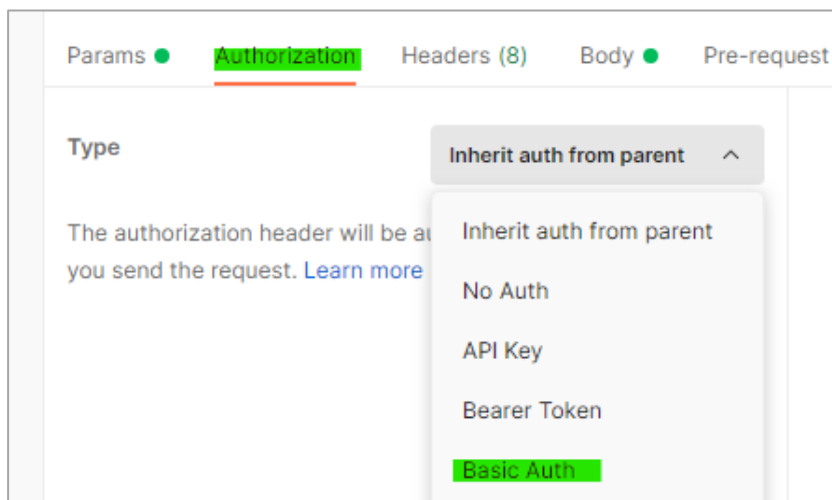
Params Authorization Headers (8) Body Pre-request

Type

Inherit auth from parent

The authorization header will be a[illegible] you send the request. Learn more

Inherit auth from parent

No Auth

API Key

Bearer Token

Basic Auth